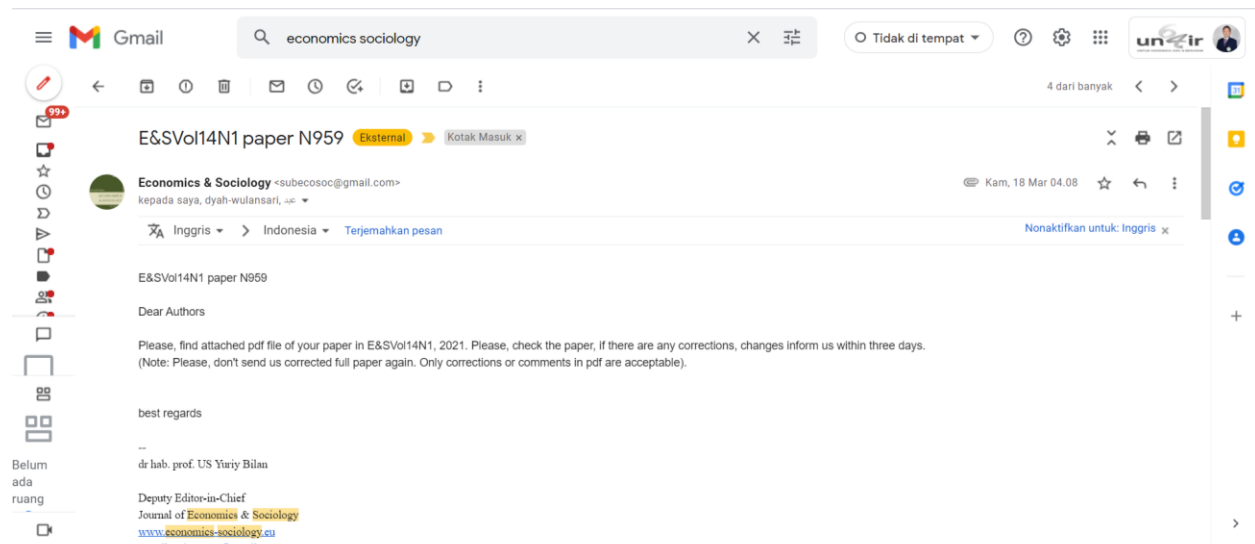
Gmail

economics sociology

Tidak di tempat

4 dari banyak

99+

E&SVol14N1 paper N959 Eksternal Kotak Masuk ×

Economics & Sociology <subecosoc@gmail.com>
kepada saya, dyah-wulansari,

Kam, 18 Mar 04.08

Inggris → Indonesia Terjemahkan pesan

Nonaktifkan untuk: Inggris ×

E&SVol14N1 paper N959

Dear Authors

Please, find attached pdf file of your paper in E&SVol14N1, 2021. Please, check the paper, if there are any corrections, changes inform us within three days.
(Note: Please, don't send us corrected full paper again. Only corrections or comments in pdf are acceptable).

best regards

--
dr hab. prof. US Yuriy Bilan

Deputy Editor-in-Chief
Journal of Economics & Sociology
www.economics-sociology.eu

Belum ada ruang